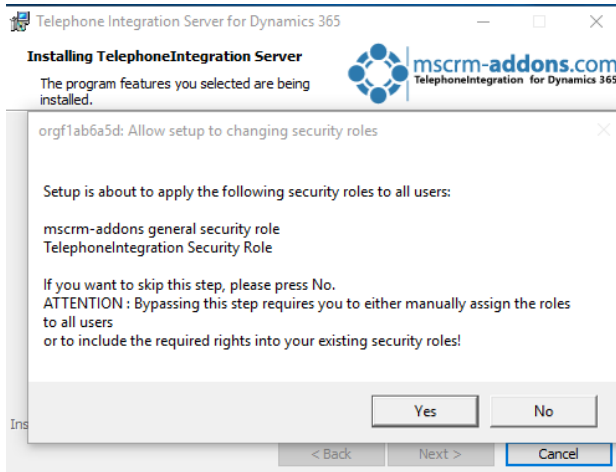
Telephone Integration Server for Dynamics 365

Installing TelephoneIntegration Server

The program features you selected are being installed.

mscrm-addons.com
TelephoneIntegration for Dynamics 365

orgf1ab6a5d: Allow setup to changing security roles

Setup is about to apply the following security roles to all users:

mscrm-addons general security role
TelephoneIntegration Security Role

If you want to skip this step, please press No.
ATTENTION : Bypassing this step requires you to either manually assign the roles to all users
or to include the required rights into your existing security roles!

Yes
No

Ins

< Back
Next >
Cancel